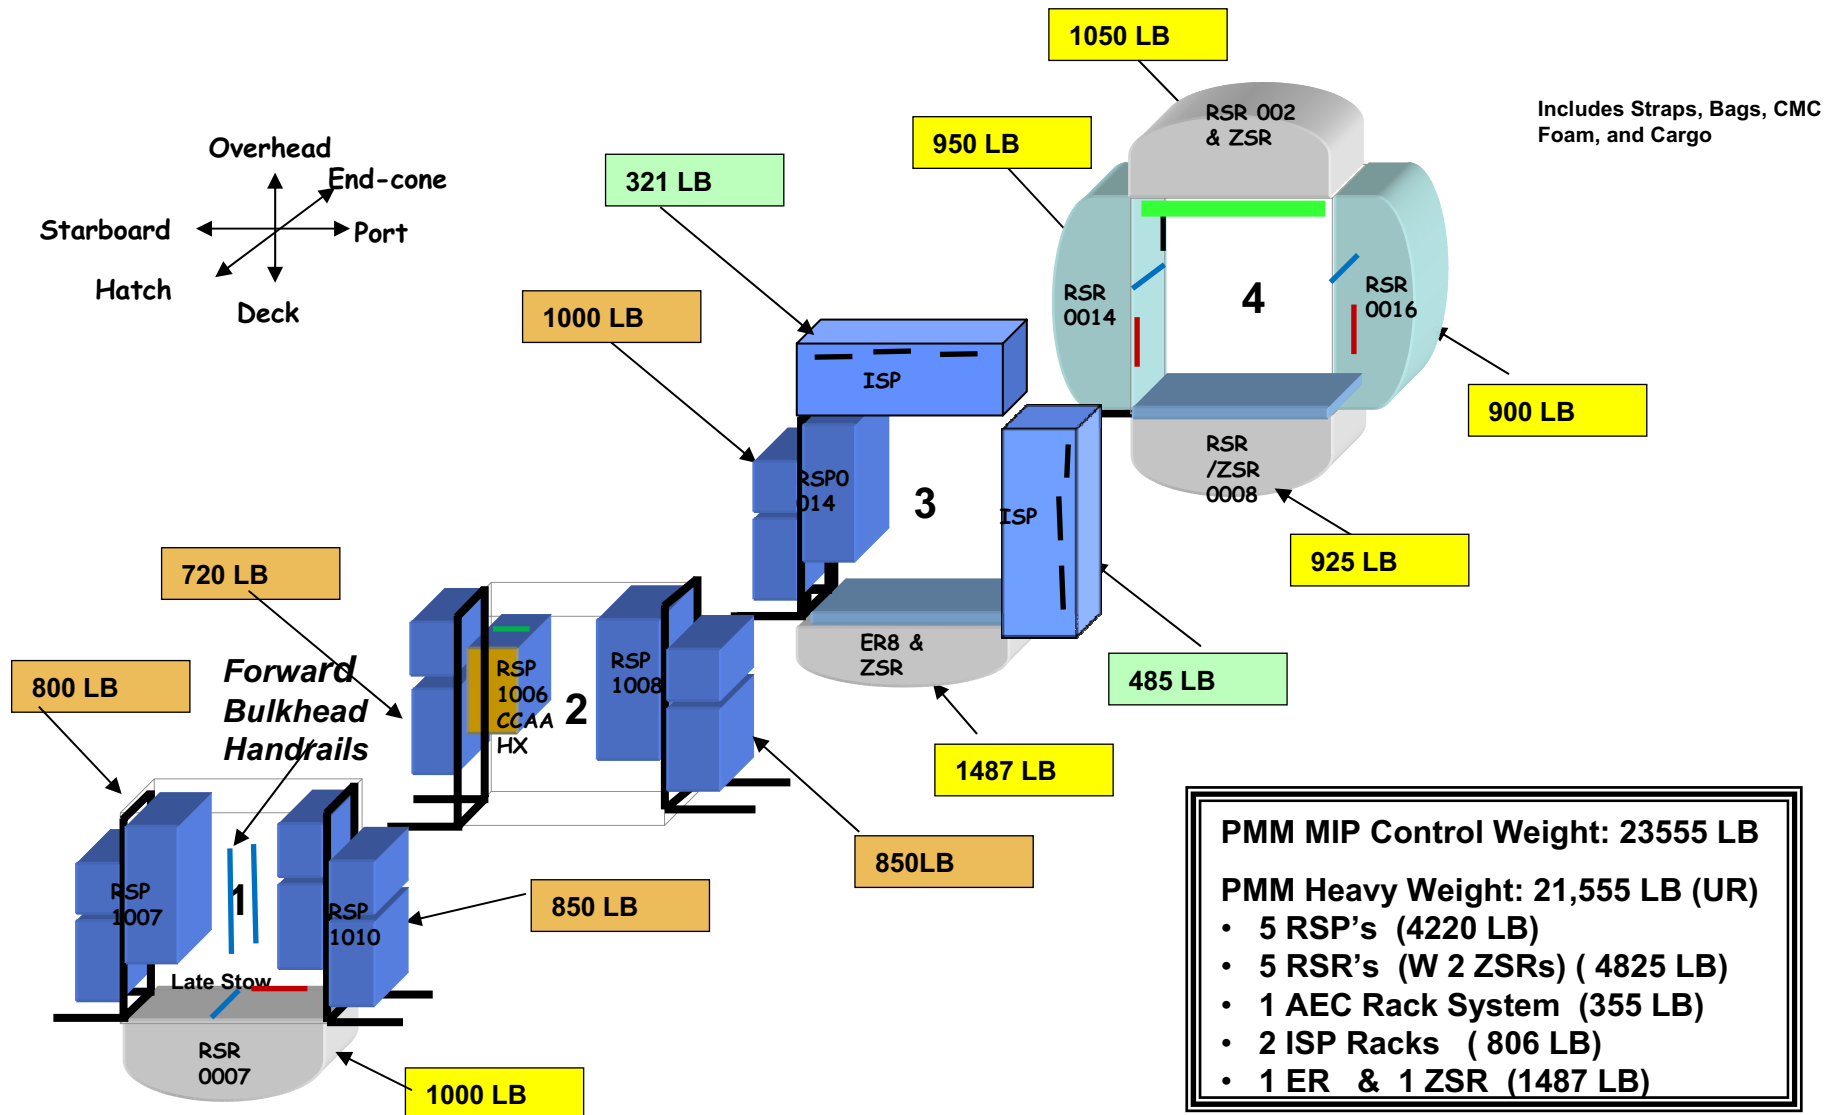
1050 LB

RSR 002 & ZSR

Includes Straps, Bags, CMC Foam, and Cargo

950 LB

321 LB

Overhead

End-cone

Starboard

Port

Hatch

Deck

RSR 0014

4

RSR 0016

1000 LB

ISP

900 LB

RSR /ZSR 0008

RSPO 014

3

ISP

925 LB

720 LB

ER8 & ZSR

485 LB

800 LB

Forward Bulkhead Handrails

RSP 1006 CCAA HX

2

RSP 1008

1487 LB

850LB

RSP 1007

1

RSP 1010

850 LB

Late Stow

RSR 0007

1000 LB

PMM MIP Control Weight: 23555 LB

PMM Heavy Weight: 21,555 LB (UR)
• 5 RSP's (4220 LB)
• 5 RSR's (W 2 ZSRs) ( 4825 LB)
• 1 AEC Rack System (355 LB)
• 2 ISP Racks ( 806 LB)
• 1 ER & 1 ZSR (1487 LB)